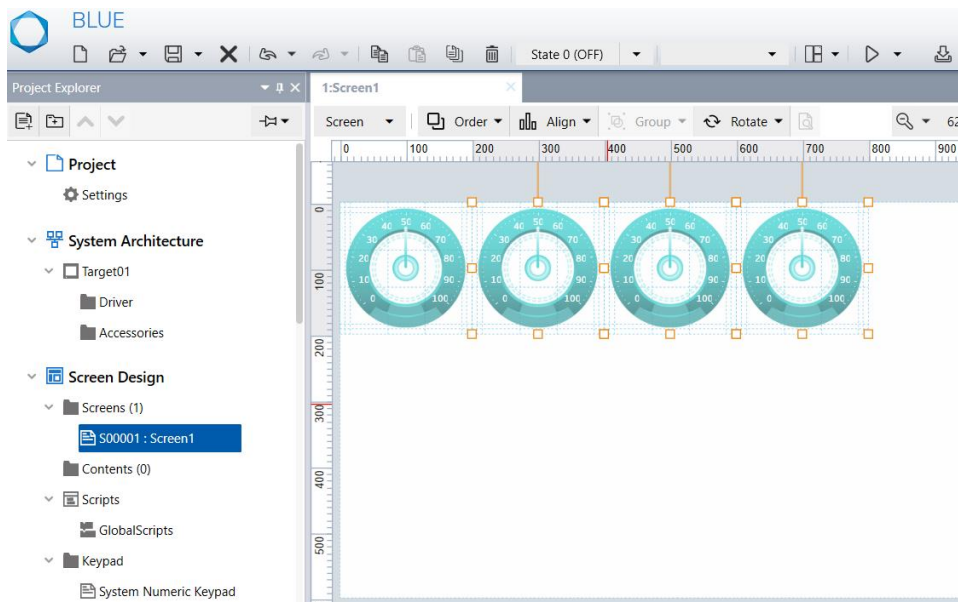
BLUE

State 0 (OFF)

Project Explorer

1:Screen1

Screen Order Align Group Rotate 62

0 100 200 300 400 500 600 700 800 900

0
100
200
300
400
500

Project
Settings
System Architecture
Target01
Driver
Accessories
Screen Design
Screens (1)
S00001 : Screen1
Contents (0)
Scripts
GlobalScripts
Keypad
System Numeric Keypad

0 10 20 30 40 50 60 70 80 90 100
0 10 20 30 40 50 60 70 80 90 100
0 10 20 30 40 50 60 70 80 90 100
0 10 20 30 40 50 60 70 80 90 100